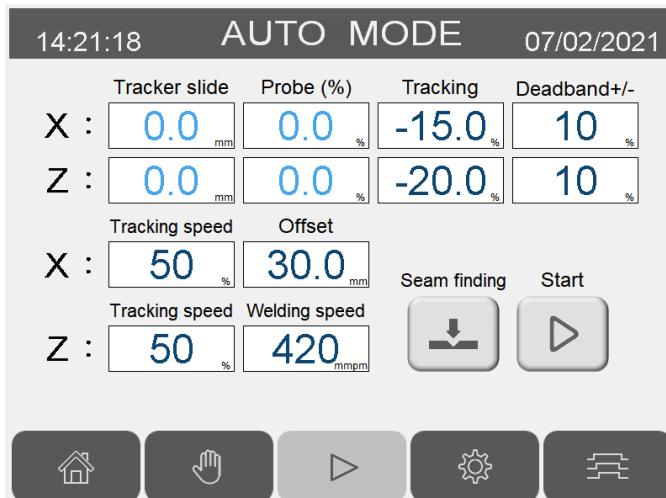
14:21:18 AUTO MODE 07/02/2021

| | Tracker slide | Probe (%) | Tracking | Deadband+/- |
|---|---|---|---|---|
| X : | 0.0 mm | 0.0 % | -15.0 % | 10 % |
| Z : | 0.0 mm | 0.0 % | -20.0 % | 10 % |

| | Tracking speed | Offset |
|---|---|---|
| X : | 50 % | 30.0 mm |

| | Tracking speed | Welding speed |
|---|---|---|
| Z : | 50 % | 420 mmpm |

Seam finding

Start